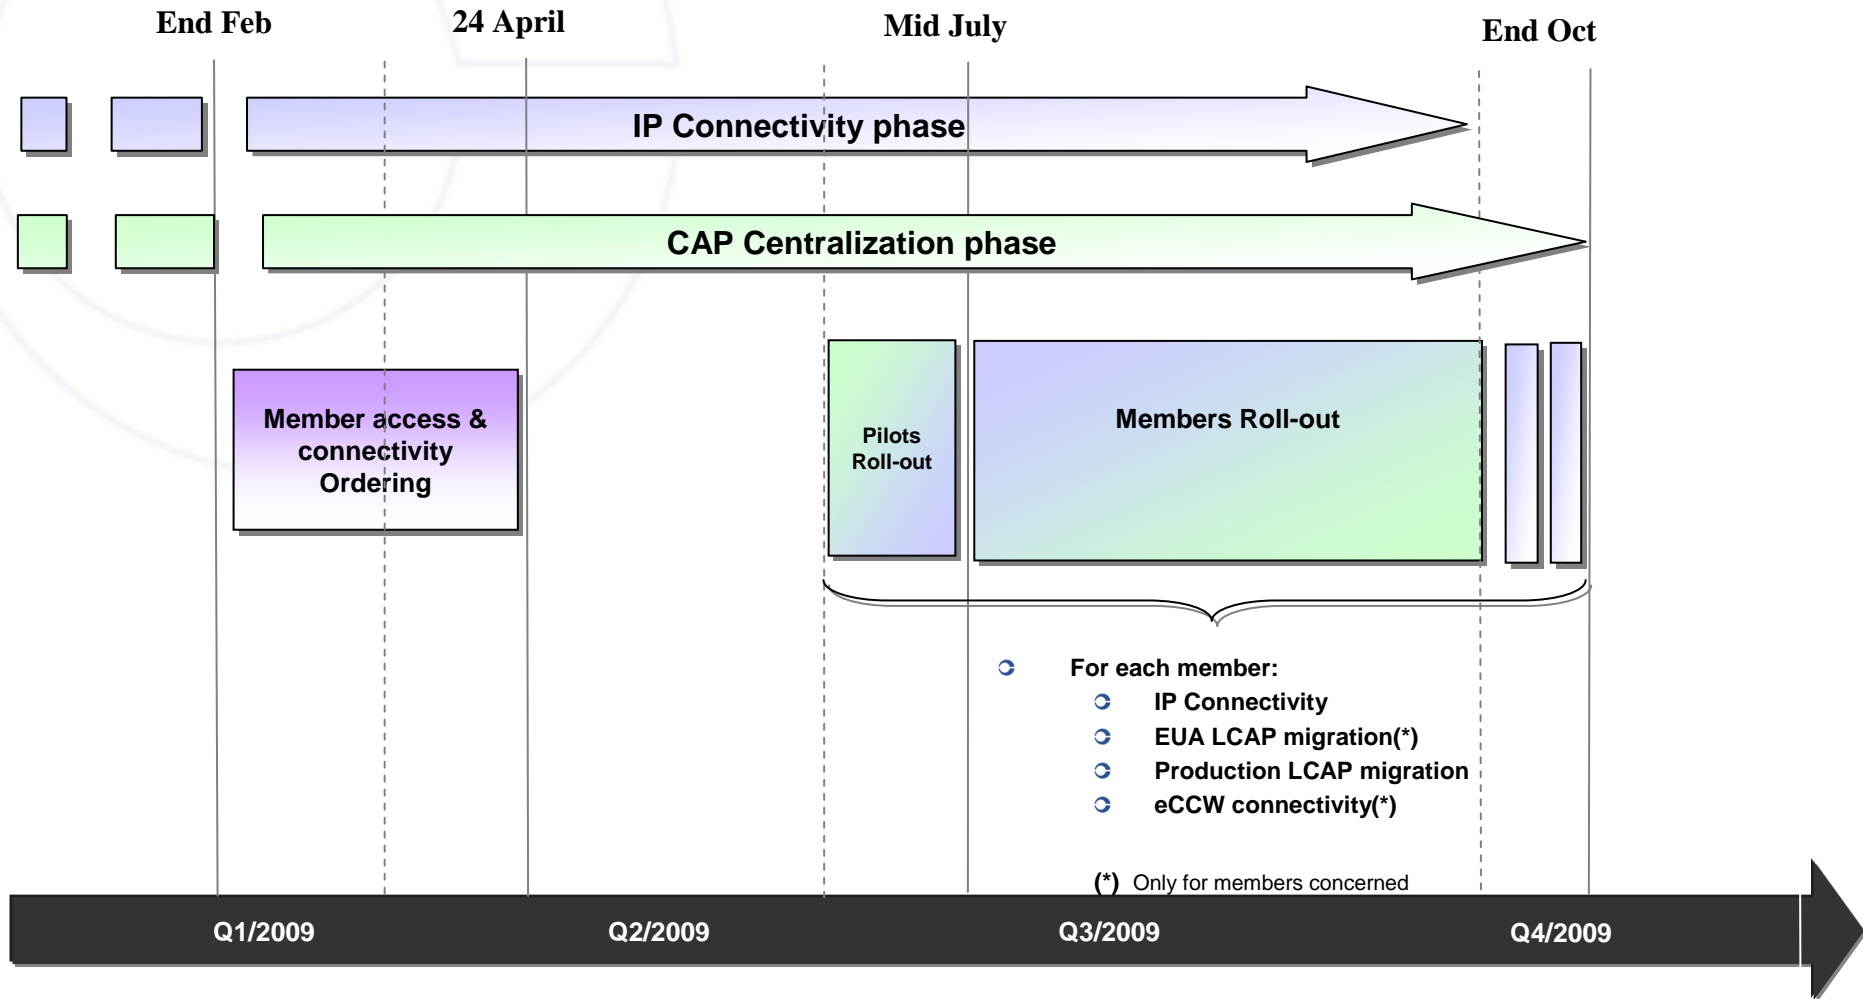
End Feb
24 April
Mid July
End Oct

IP Connectivity phase

CAP Centralization phase

Member access & connectivity Ordering

Pilots Roll-out

Members Roll-out

For each member:
IP Connectivity
EUA LCAP migration(*)
Production LCAP migration
eCCW connectivity(*)

(*) Only for members concerned

Q1/2009
Q2/2009
Q3/2009
Q4/2009